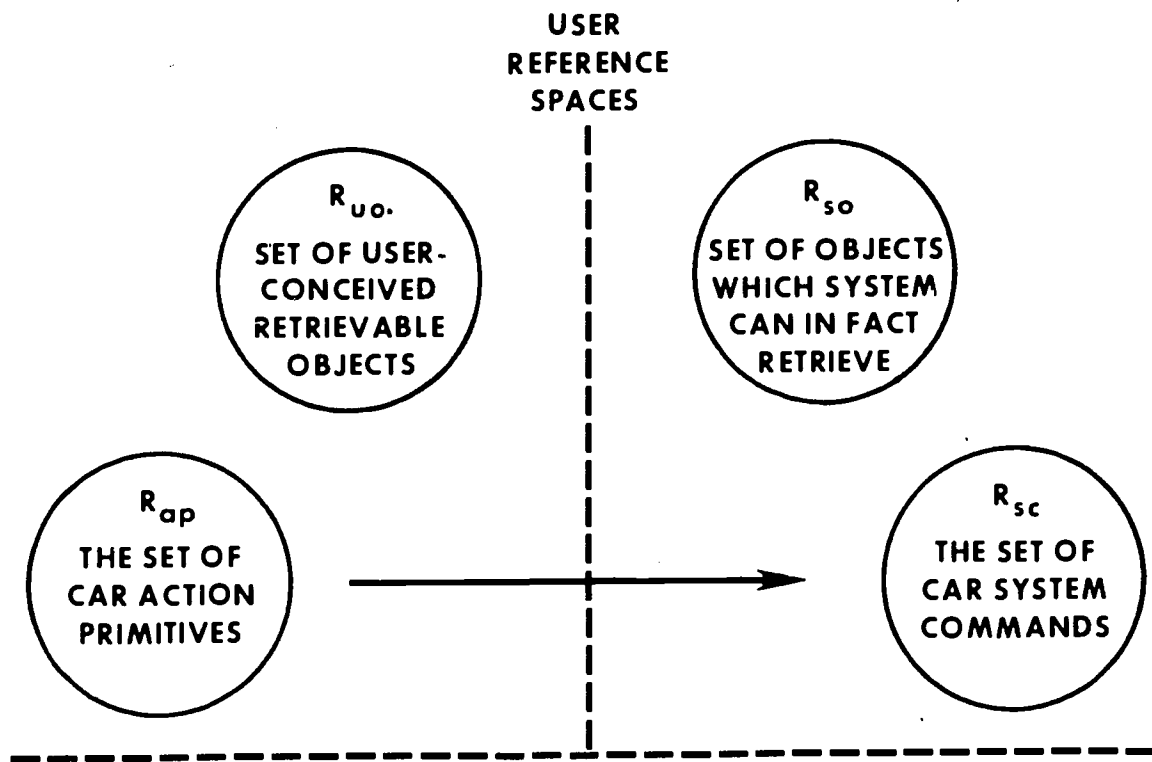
USER REFERENCE SPACES

$R_{uo}$
SET OF USER-CONCEIVED RETRIEVABLE OBJECTS

$R_{so}$
SET OF OBJECTS WHICH SYSTEM CAN IN FACT RETRIEVE

$R_{ap}$
THE SET OF CAR ACTION PRIMITIVES

$R_{sc}$
THE SET OF CAR SYSTEM COMMANDS